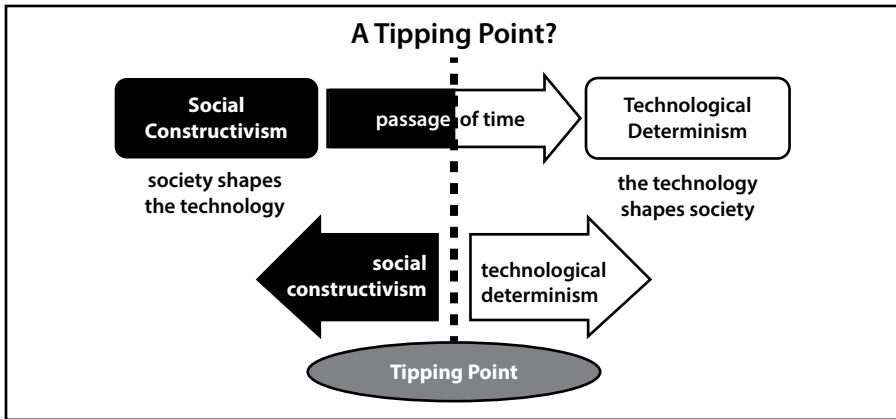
A Tipping Point?

Social Constructivism

passage of time

Technological Determinism

society shapes the technology

the technology shapes society

social constructivism

technological determinism

Tipping Point